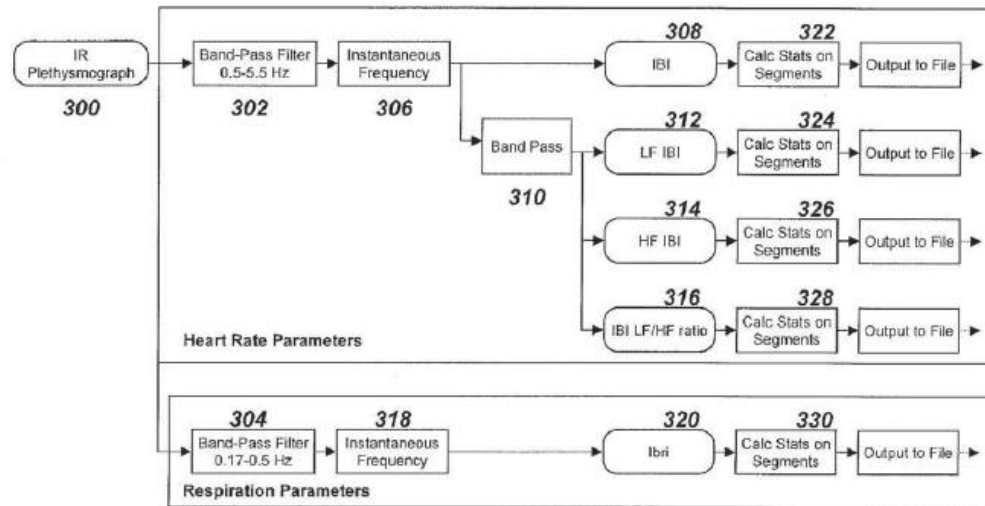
IR Plethysmograph
300

Band-Pass Filter 0.5-5.5 Hz
302

Instantaneous Frequency
306

308
IBI

322
Calc Stats on Segments

Output to File

Band Pass
310

312
LF IBI

324
Calc Stats on Segments

Output to File

314
HF IBI

326
Calc Stats on Segments

Output to File

316
IBI LF/HF ratio

328
Calc Stats on Segments

Output to File

Heart Rate Parameters

304
Band-Pass Filter 0.17-0.5 Hz

318
Instantaneous Frequency

320
Ibri

330
Calc Stats on Segments

Output to File

Respiration Parameters